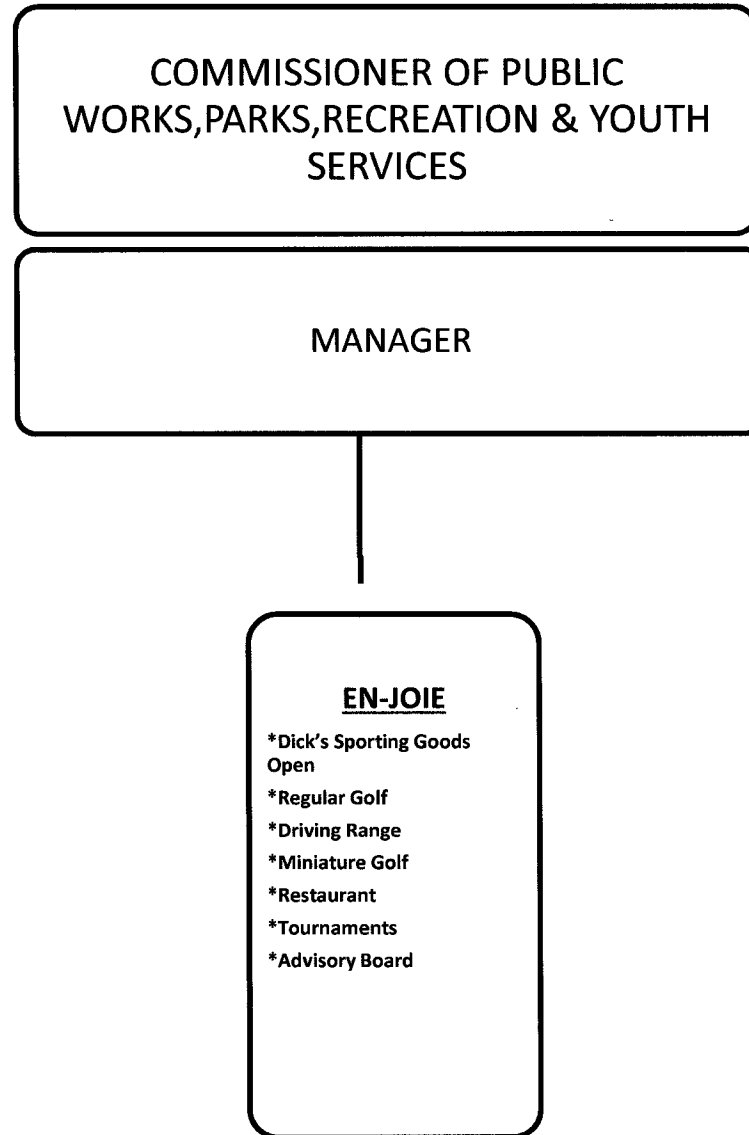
COMMISSIONER OF PUBLIC WORKS,PARKS,RECREATION & YOUTH SERVICES

MANAGER

EN-JOIE

*Dick's Sporting Goods Open

*Regular Golf

*Driving Range

*Miniature Golf

*Restaurant

*Tournaments

*Advisory Board